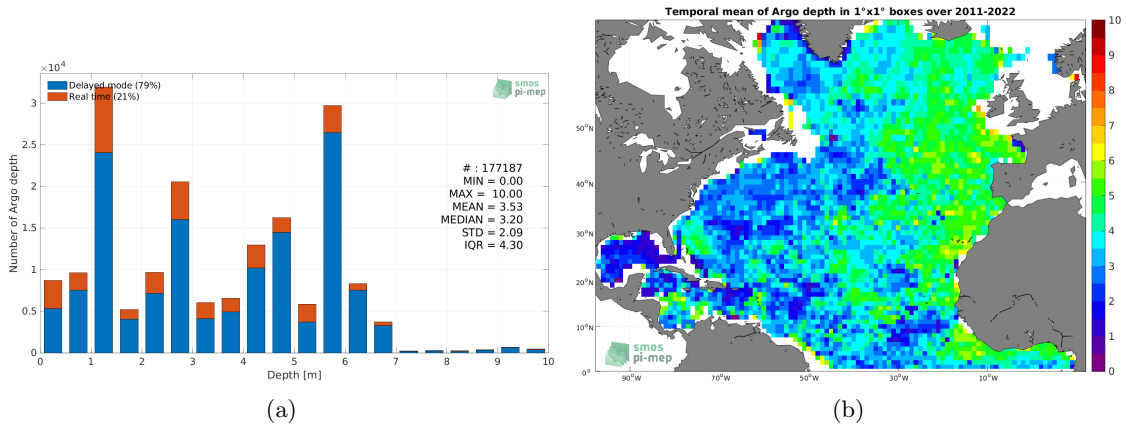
$\times 10^4$

Delayed mode (79%)
Real time (21%)

smos pi-mep

Number of Argo depth

3
2.5
2
1.5
1
0.5
0

# : 177187
MIN = 0.00
MAX = 10.00
MEAN = 3.53
MEDIAN = 3.20
STD = 2.09
IQR = 4.30

0 1 2 3 4 5 6 7 8 9 10

Depth [m]

(a)

Temporal mean of Argo depth in 1°x1° boxes over 2011-2022

50°N
40°N
30°N
20°N
10°N
0°N

90°W 70°W 50°W 30°W 10°W

smos pi-mep

10
9
8
7
6
5
4
3
2
1
0

(b)